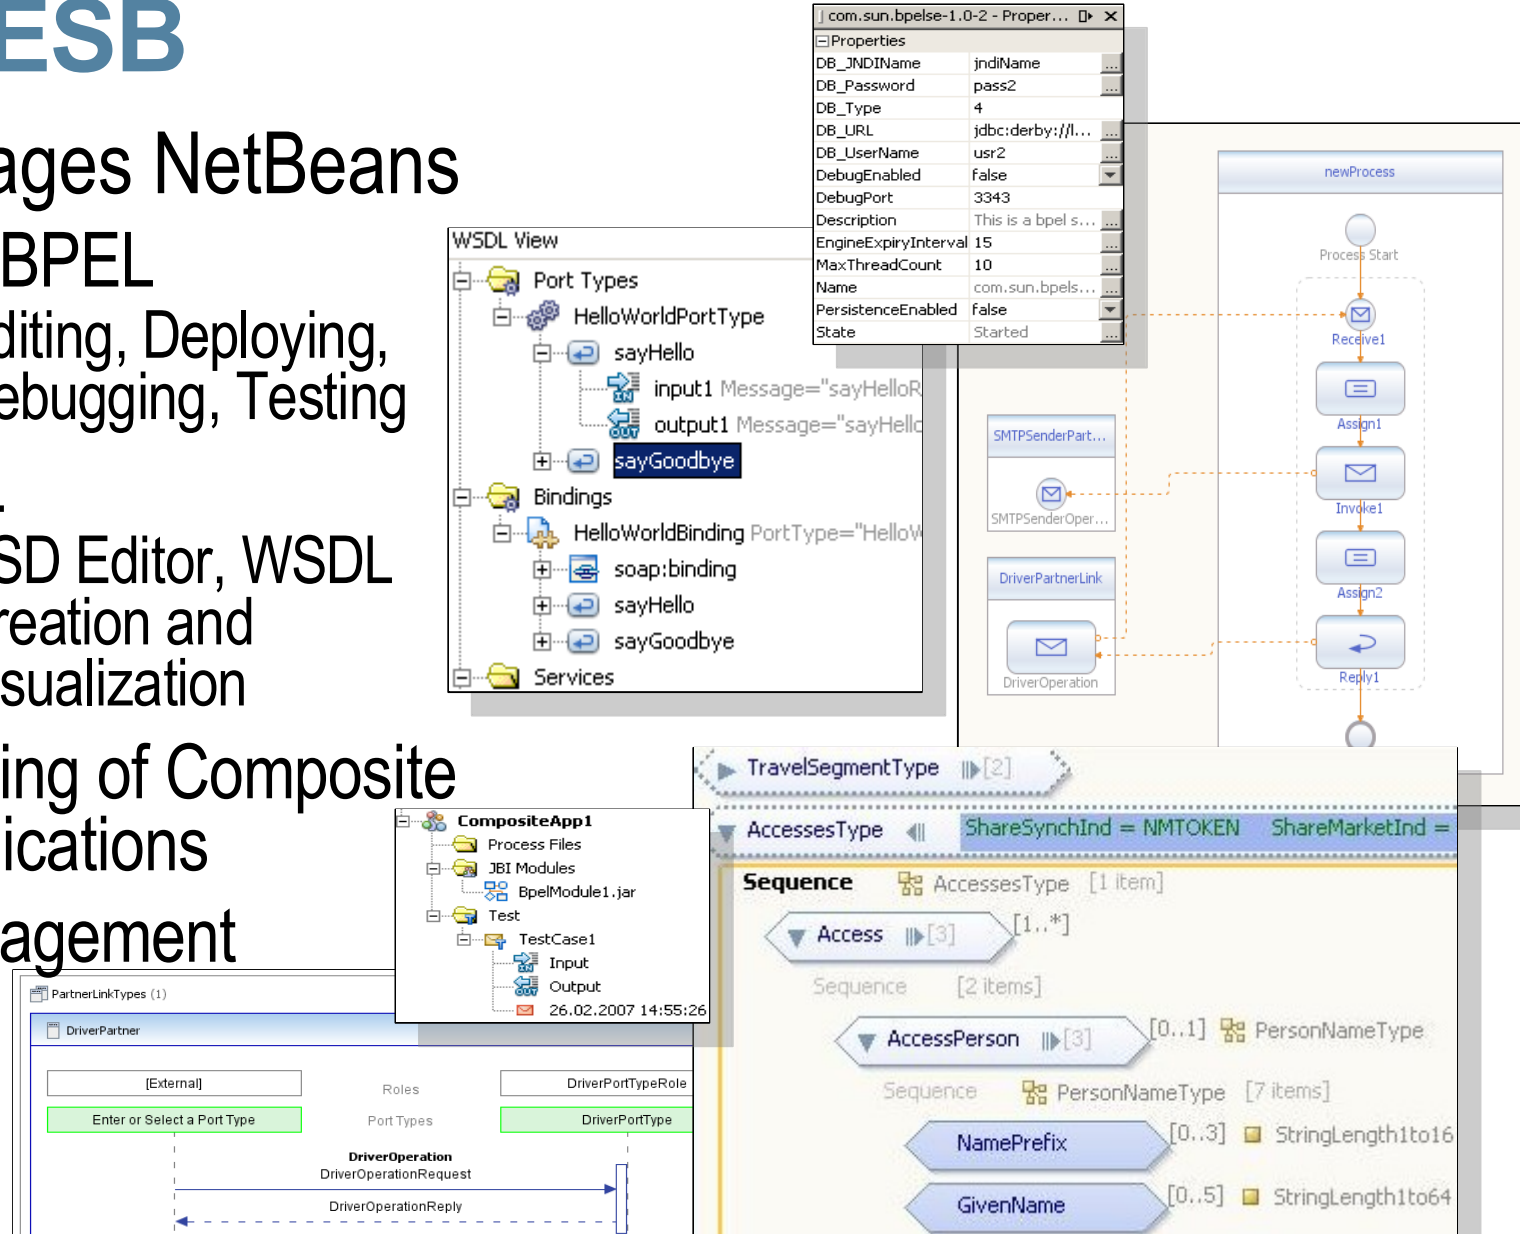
ESB

ages NetBeans
BPEL
diting, Deploying,
ebugging, Testing

SD Editor, WSDL
reation and
sualization

ing of Composite
ications

agement

com.sun.bpelse-1.0-2 - Proper...

| Properties | |
|---|---|
| DB_JNDIName | jndiName |
| DB_Password | pass2 |
| DB_Type | 4 |
| DB_URL | jdbc:derby://l... |
| DB_UserName | usr2 |
| DebugEnabled | false |
| DebugPort | 3343 |
| Description | This is a bpel s... |
| EngineExpiryInterval | 15 |
| MaxThreadCount | 10 |
| Name | com.sun.bpels... |
| PersistenceEnabled | false |
| State | Started |

WSDL View
Port Types
HelloWorldPortType
sayHello
input1 Message="sayHelloR
output1 Message="sayHello
sayGoodbye
Bindings
HelloWorldBinding PortType="HelloW
soap:binding
sayHello
sayGoodbye
Services

newProcess
Process Start
Receive1
Assign1
Invoke1
Assign2
Reply1
SMTPSenderPart...
SMTPSenderOper...
DriverPartnerLink
DriverOperation

CompositeApp1
Process Files
JBI Modules
BpelModule1.jar
Test
TestCase1
Input
Output
26.02.2007 14:55:26

PartnerLinkTypes (1)
DriverPartner
[External]
Roles
DriverPortTypeRole
Enter or Select a Port Type
Port Types
DriverPortType
DriverOperation
DriverOperationRequest
DriverOperationReply

TravelSegmentType [2]
AccessesType ShareSynchInd = NMTOKEN ShareMarketInd =
Sequence AccessesType [1 item]
Access [3] [1..*]
Sequence [2 items]
AccessPerson [3] [0..1] PersonNameType
Sequence PersonNameType [7 items]
NamePrefix [0..3] StringLength1to16
GivenName [0..5] StringLength1to64